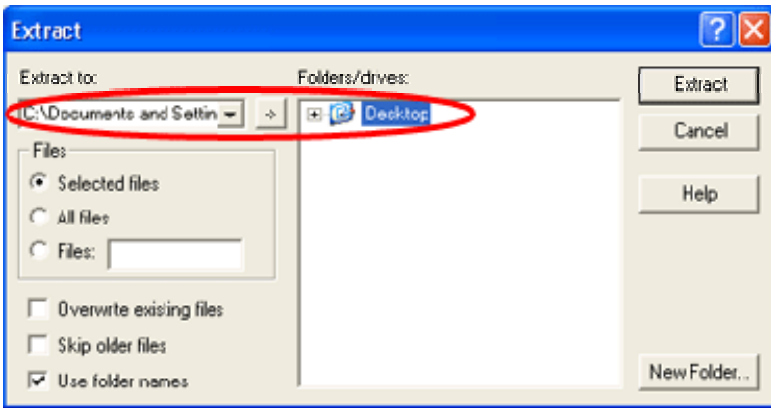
Extract

Extract to:

C:\Documents and Settin

Folders/drives:

Desktop

Extract

Cancel

Help

Files

Selected files

All files

Files:

Overwrite exising files

Skip older files

Use folder names

New Folder...